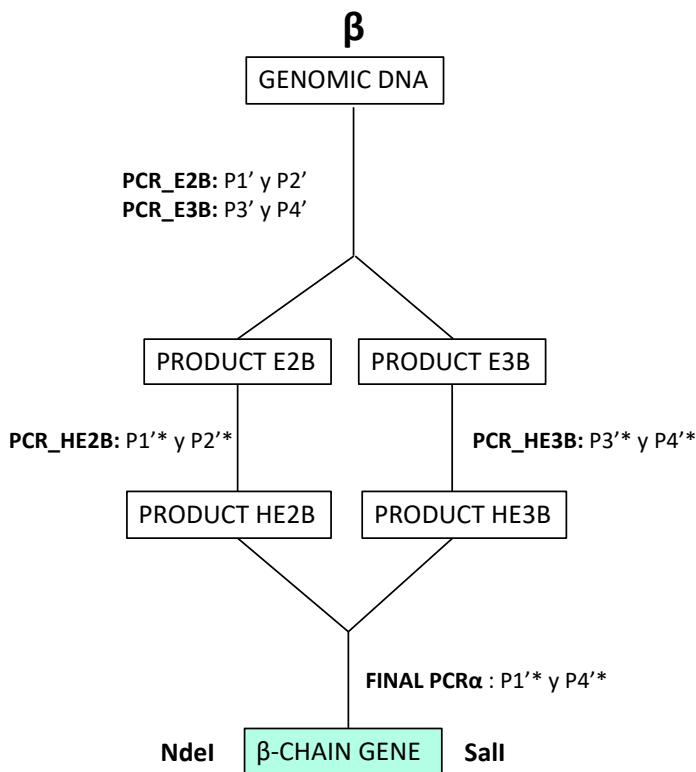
**β**

GENOMIC DNA

**PCR_E2B:** P1’ y P2’
**PCR_E3B:** P3’ y P4’

PRODUCT E2B

PRODUCT E3B

**PCR_HE2B:** P1’* y P2’*

**PCR_HE3B:** P3’* y P4’*

PRODUCT HE2B

PRODUCT HE3B

**FINAL PCRα** : P1’* y P4’*

**NdeI** β-CHAIN GENE **SalI**